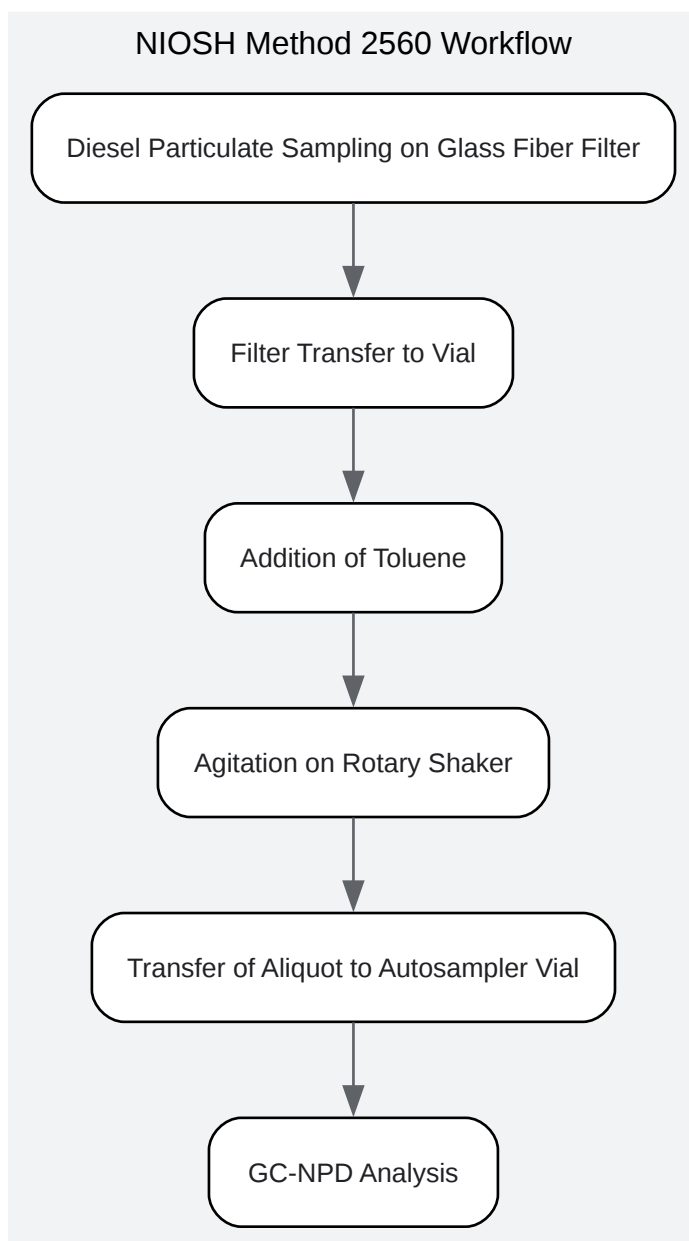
NIOSH Method 2560 Workflow

Diesel Particulate Sampling on Glass Fiber Filter

Filter Transfer to Vial

Addition of Toluene

Agitation on Rotary Shaker

Transfer of Aliquot to Autosampler Vial

GC-NPD Analysis